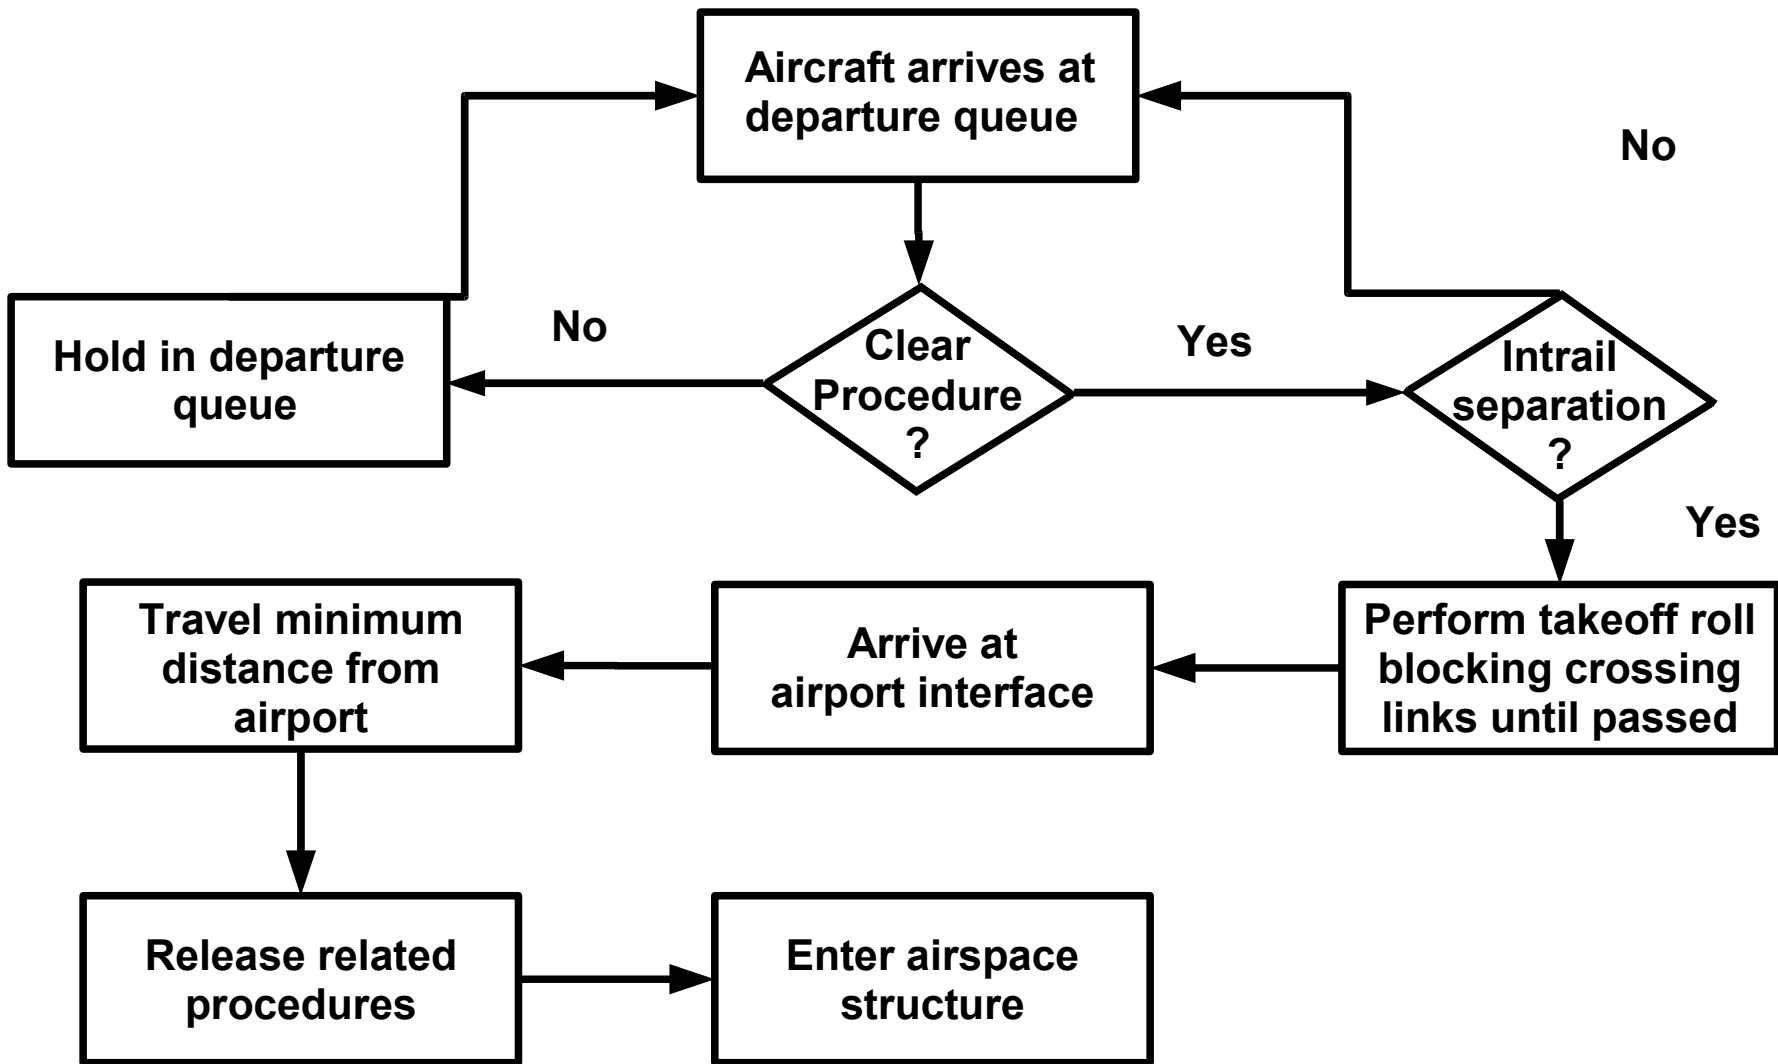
Aircraft arrives at departure queue

No

No

Hold in departure queue

Clear Procedure ?

Yes

Intrail separation ?

Yes

Travel minimum distance from airport

Arrive at airport interface

Perform takeoff roll blocking crossing links until passed

Release related procedures

Enter airspace structure